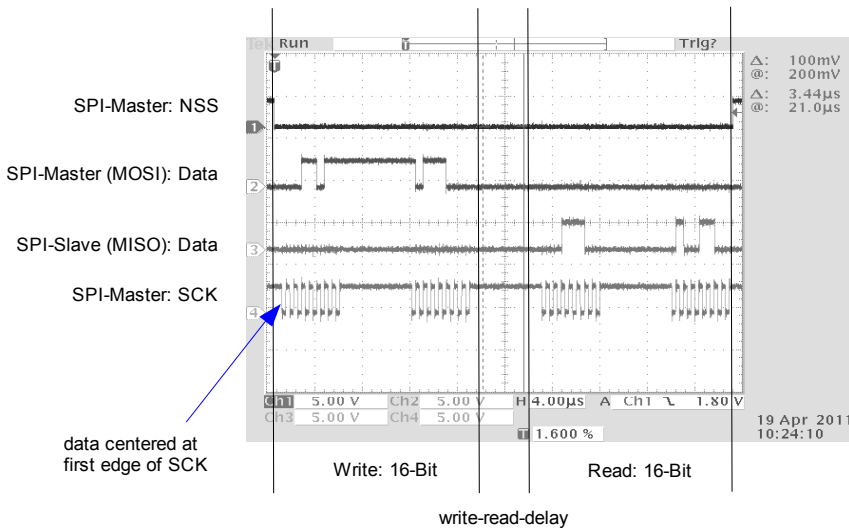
Tek Run Trig?

Δ: 100mV
@: 200mV
Δ: 3.44µs
@: 21.0µs

SPI-Master: NSS

SPI-Master (MOSI): Data

SPI-Slave (MISO): Data

SPI-Master: SCK

1
2
3
4

Ch1 5.00 V Ch2 5.00 V H 4.00µs A Ch1 ⁒ 1.80 V
Ch3 5.00 V Ch4 5.00 V
1.600 %

19 Apr 2011
10:24:10

data centered at first edge of SCK

Write: 16-Bit

Read: 16-Bit

write-read-delay